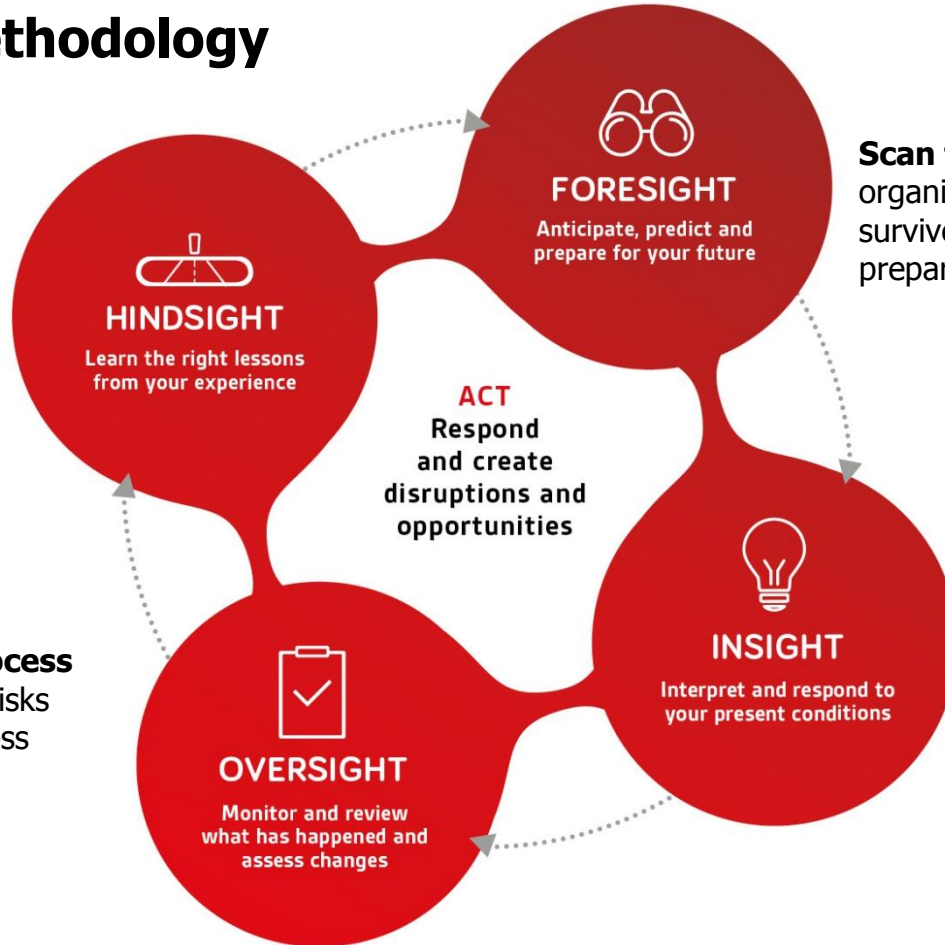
thodology

FORESIGHT
Anticipate, predict and prepare for your future

Scan
organi
surviv
prepar

HINDSIGHT
Learn the right lessons from your experience

ACT
Respond and create disruptions and opportunities

INSIGHT
Interpret and respond to your present conditions

ocess
isks
ss

OVERSIGHT
Monitor and review what has happened and assess changes